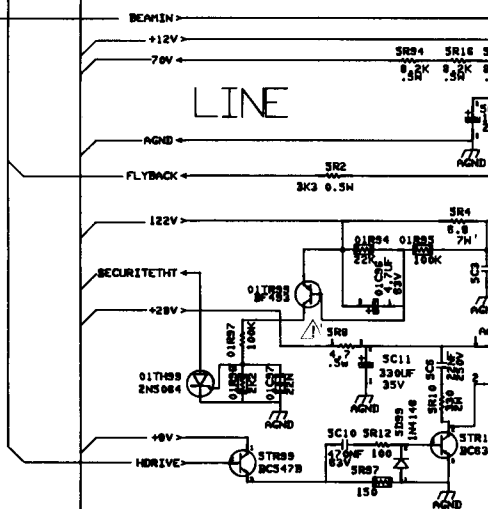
BEAMIN
+12V
70V
5R94 8.2K .5W
5R16 8.2K .5W
LINE
AGND
AGND
FLYBACK
5R2 3K3 0.5W
122V
5R4 6.8 7W
01R94 22K
01R95 100K
01C94 4.7UF 63V
SECURITETHT
01TR95 BF493
+20V
01R97 100K
5R8 4.7 .5W
5C11 330UF 35V
01TH99 2N5064
AGND
AGND
+8V
5C10 470NF 63V
5R12 100
5D99 1N4148
5R10
HDRIVE
5TR99 BC547B
5R97 150
5TR1 BC63
AGND